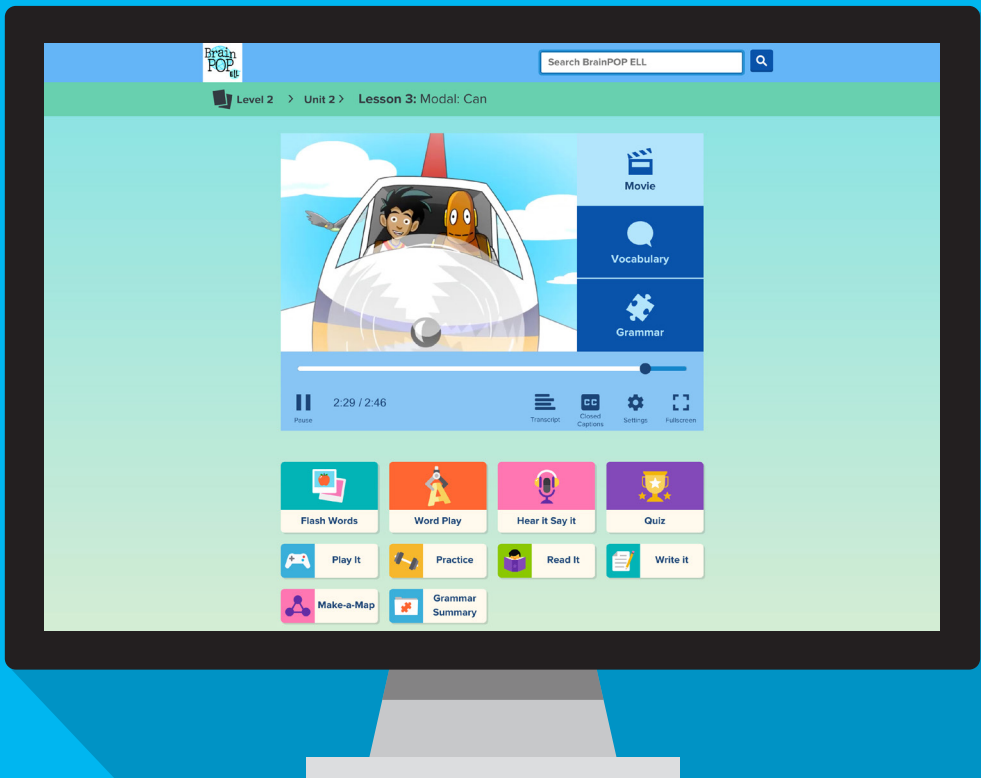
Brain POP ELL

Search BrainPOP ELL

Level 2 > Unit 2 > Lesson 3: Modal: Can

Movie

Vocabulary

Grammar

Pause 2:29 / 2:46

Transcript Closed Captions Settings Fullscreen

Flash Words

Word Play

Hear it Say it

Quiz

Play It

Practice

Read It

Write it

Make-a-Map

Grammar Summary